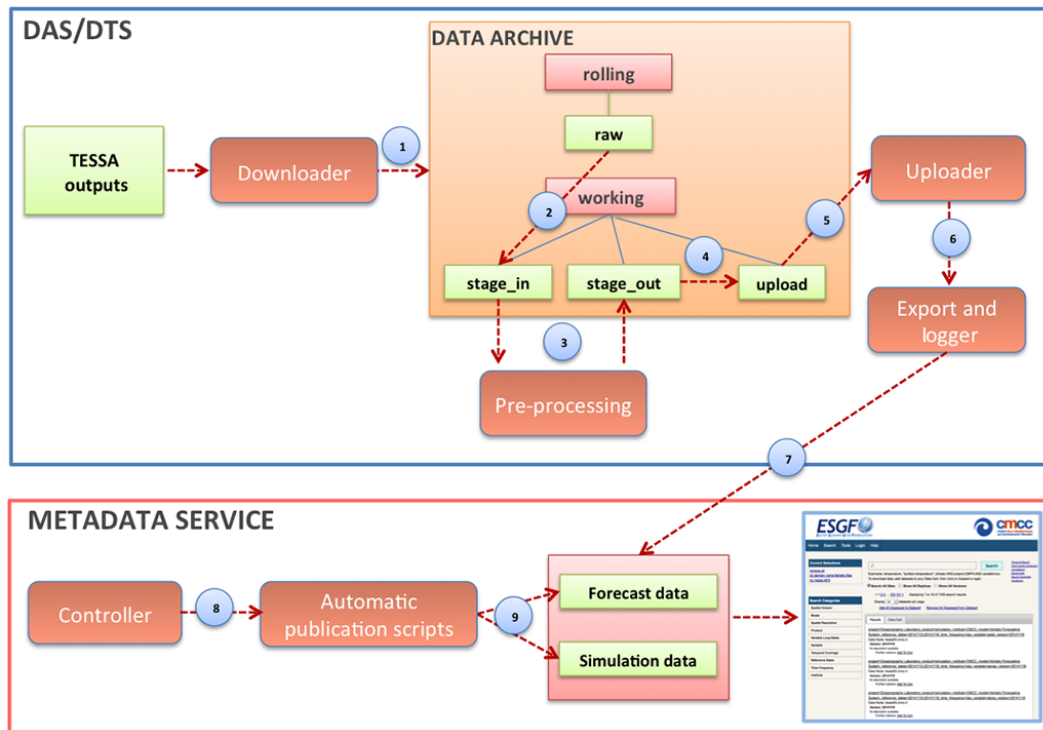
DAS/DTS

DATA ARCHIVE

rolling

raw

working

stage_in

stage_out

upload

TESSA outputs

Downloader

1

2

3

4

5

6

7

8

9

Uploader

Export and logger

Pre-processing

METADATA SERVICE

Controller

Automatic publication scripts

Forecast data

Simulation data

ESGF

cmcc

Home Search Tools Login Help

Search

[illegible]